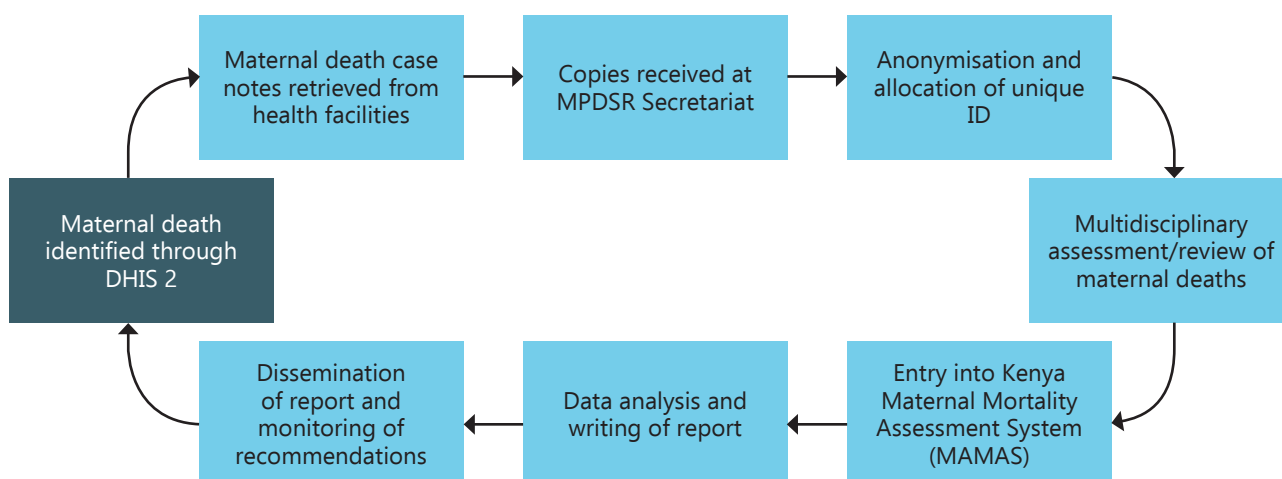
Maternal death identified through DHIS 2

Maternal death case notes retrieved from health facilities

Copies received at MPDSR Secretariat

Anonymisation and allocation of unique ID

Multidisciplinary assessment/review of maternal deaths

Entry into Kenya Maternal Mortality Assessment System (MAMAS)

Data analysis and writing of report

Dissemination of report and monitoring of recommendations